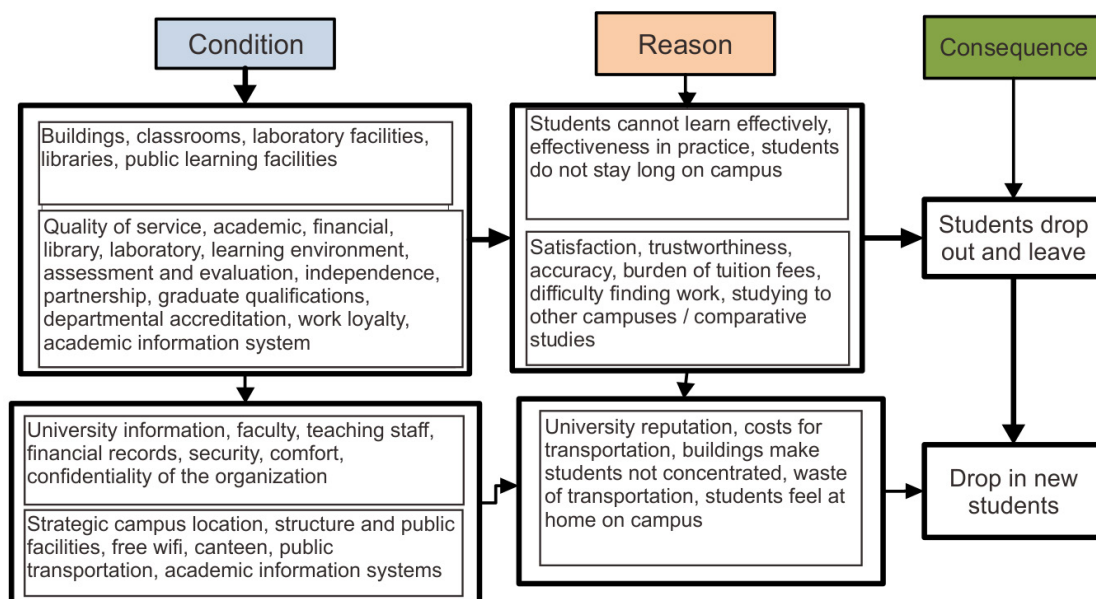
Condition

Reason

Consequence

Buildings, classrooms, laboratory facilities, libraries, public learning facilities

Quality of service, academic, financial, library, laboratory, learning environment, assessment and evaluation, independence, partnership, graduate qualifications, departmental accreditation, work loyalty, academic information system

Students cannot learn effectively, effectiveness in practice, students do not stay long on campus

Satisfaction, trustworthiness, accuracy, burden of tuition fees, difficulty finding work, studying to other campuses / comparative studies

Students drop out and leave

University information, faculty, teaching staff, financial records, security, comfort, confidentiality of the organization

Strategic campus location, structure and public facilities, free wifi, canteen, public transportation, academic information systems

University reputation, costs for transportation, buildings make students not concentrated, waste of transportation, students feel at home on campus

Drop in new students